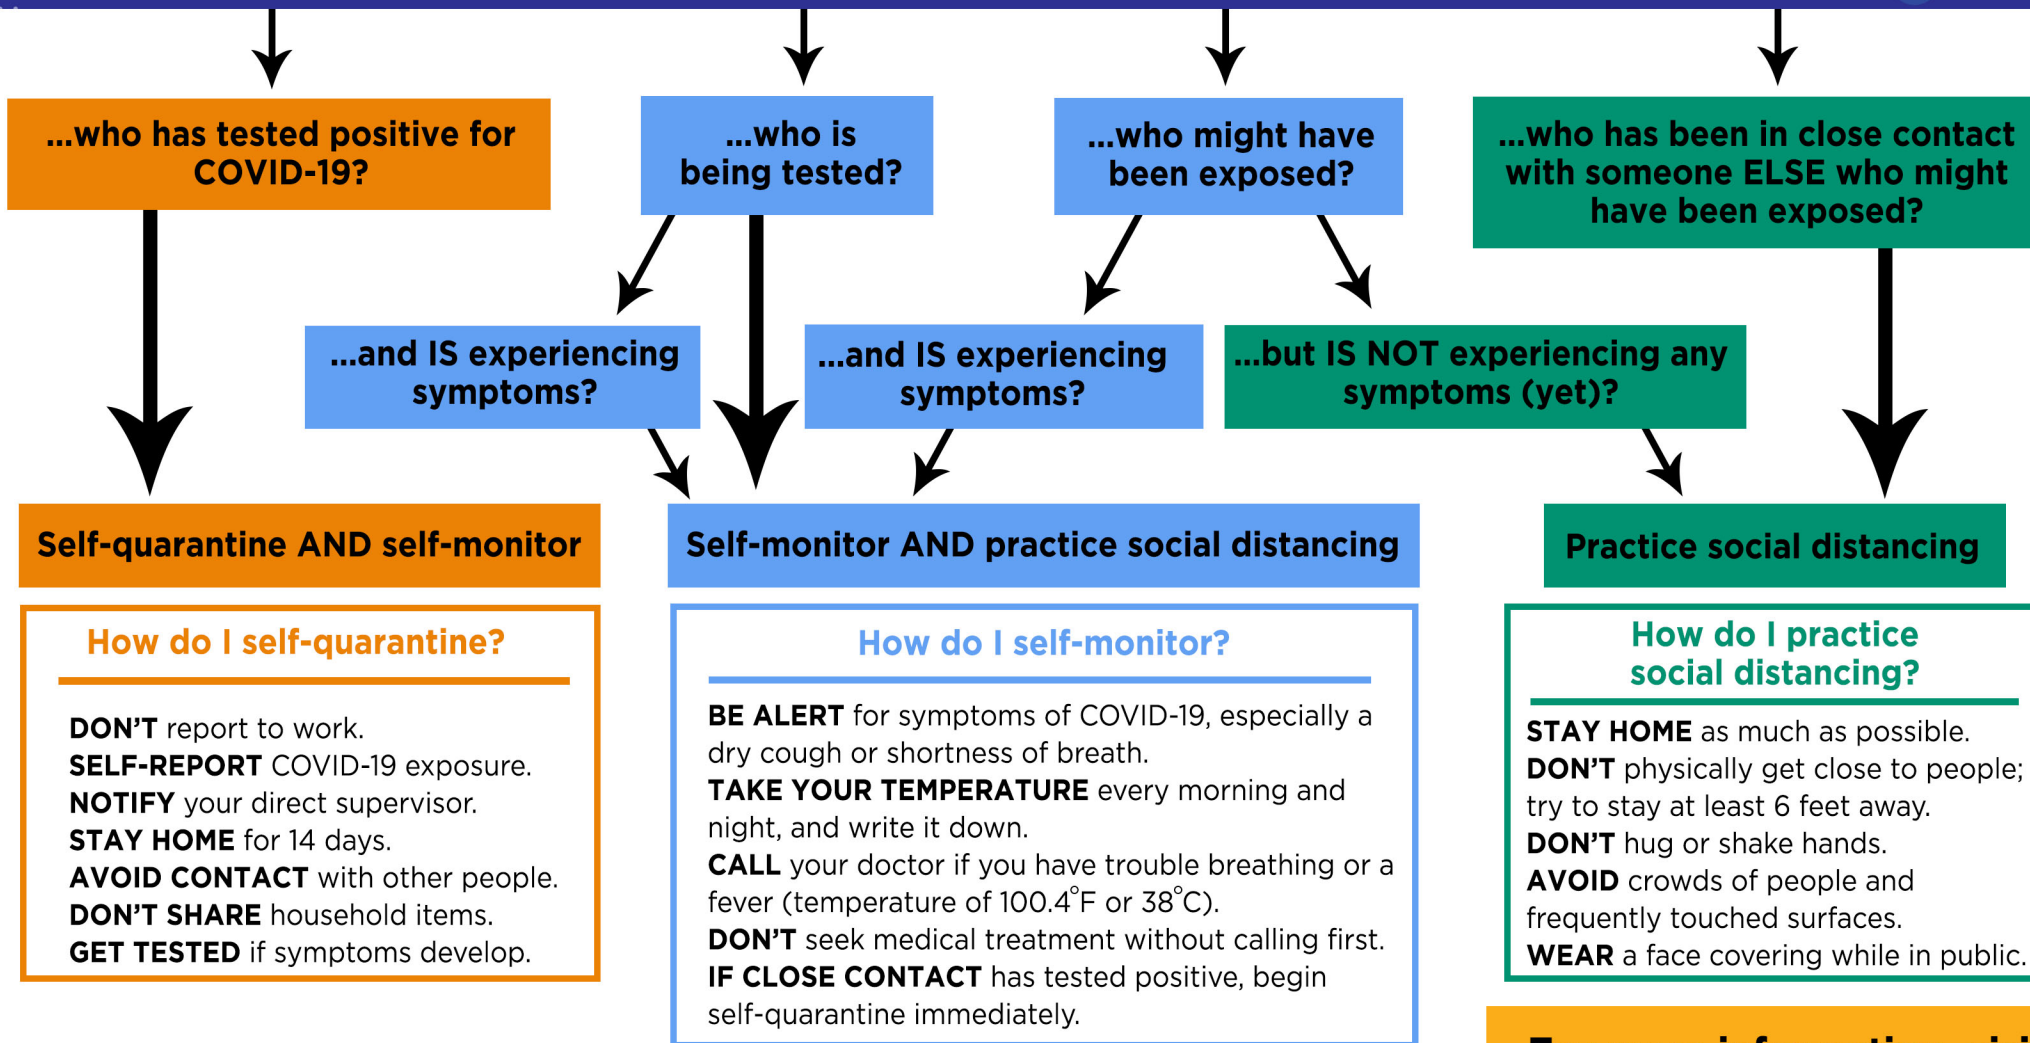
...who has tested positive for COVID-19?

...who is being tested?

...who might have been exposed?

...who has been in close contact with someone ELSE who might have been exposed?

...and IS experiencing symptoms?

...and IS experiencing symptoms?

...but IS NOT experiencing any symptoms (yet)?

Self-quarantine AND self-monitor

Self-monitor AND practice social distancing

Practice social distancing

How do I self-quarantine?

DON'T report to work.
SELF-REPORT COVID-19 exposure.
NOTIFY your direct supervisor.
STAY HOME for 14 days.
AVOID CONTACT with other people.
DON'T SHARE household items.
GET TESTED if symptoms develop.

How do I self-monitor?

BE ALERT for symptoms of COVID-19, especially a dry cough or shortness of breath.
TAKE YOUR TEMPERATURE every morning and night, and write it down.
CALL your doctor if you have trouble breathing or a fever (temperature of 100.4°F or 38°C).
DON'T seek medical treatment without calling first.
IF CLOSE CONTACT has tested positive, begin self-quarantine immediately.

How do I practice social distancing?

STAY HOME as much as possible.
DON'T physically get close to people; try to stay at least 6 feet away.
DON'T hug or shake hands.
AVOID crowds of people and frequently touched surfaces.
WEAR a face covering while in public.

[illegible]